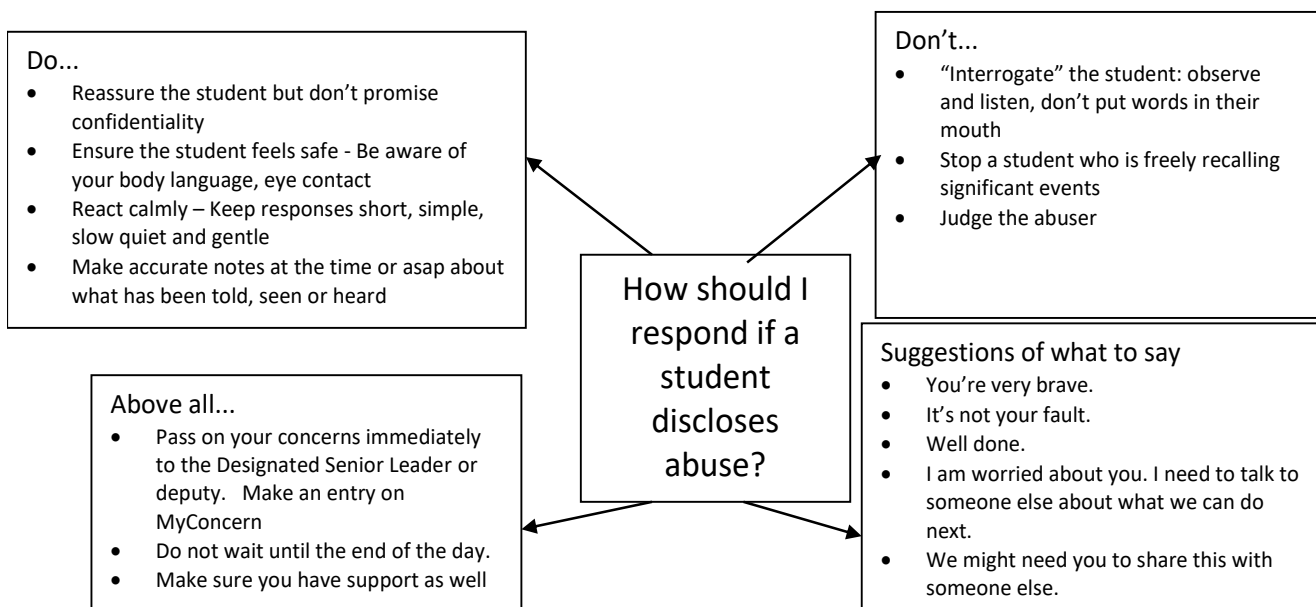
How should I respond if a student discloses abuse?

Do...
- Reassure the student but don't promise confidentiality
- Ensure the student feels safe - Be aware of your body language, eye contact
- React calmly – Keep responses short, simple, slow quiet and gentle
- Make accurate notes at the time or asap about what has been told, seen or heard

Don't...
- "Interrogate" the student: observe and listen, don't put words in their mouth
- Stop a student who is freely recalling significant events
- Judge the abuser

Above all...
- Pass on your concerns immediately to the Designated Senior Leader or deputy. Make an entry on MyConcern
- Do not wait until the end of the day.
- Make sure you have support as well

Suggestions of what to say
- You're very brave.
- It's not your fault.
- Well done.
- I am worried about you. I need to talk to someone else about what we can do next.
- We might need you to share this with someone else.